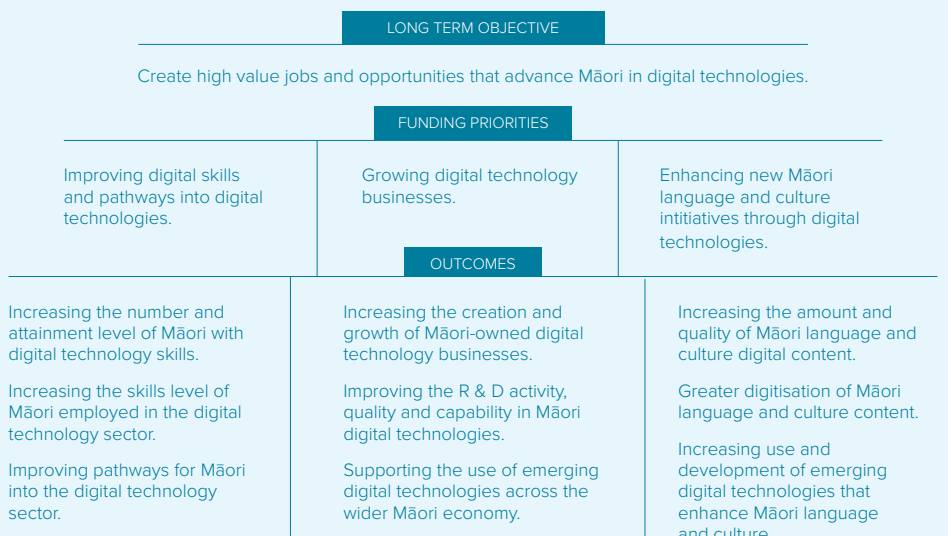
LONG TERM OBJECTIVE

Create high value jobs and opportunities that advance Māori in digital technologies.

FUNDING PRIORITIES

Improving digital skills and pathways into digital technologies.

Growing digital technology businesses.

Enhancing new Māori language and culture intitiatives through digital technologies.

OUTCOMES

Increasing the number and attainment level of Māori with digital technology skills.

Increasing the skills level of Māori employed in the digital technology sector.

Improving pathways for Māori into the digital technology sector.

Increasing the creation and growth of Māori-owned digital technology businesses.

Improving the R & D activity, quality and capability in Māori digital technologies.

Supporting the use of emerging digital technologies across the wider Māori economy.

Increasing the amount and quality of Māori language and culture digital content.

Greater digitisation of Māori language and culture content.

Increasing use and development of emerging digital technologies that enhance Māori language and culture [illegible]